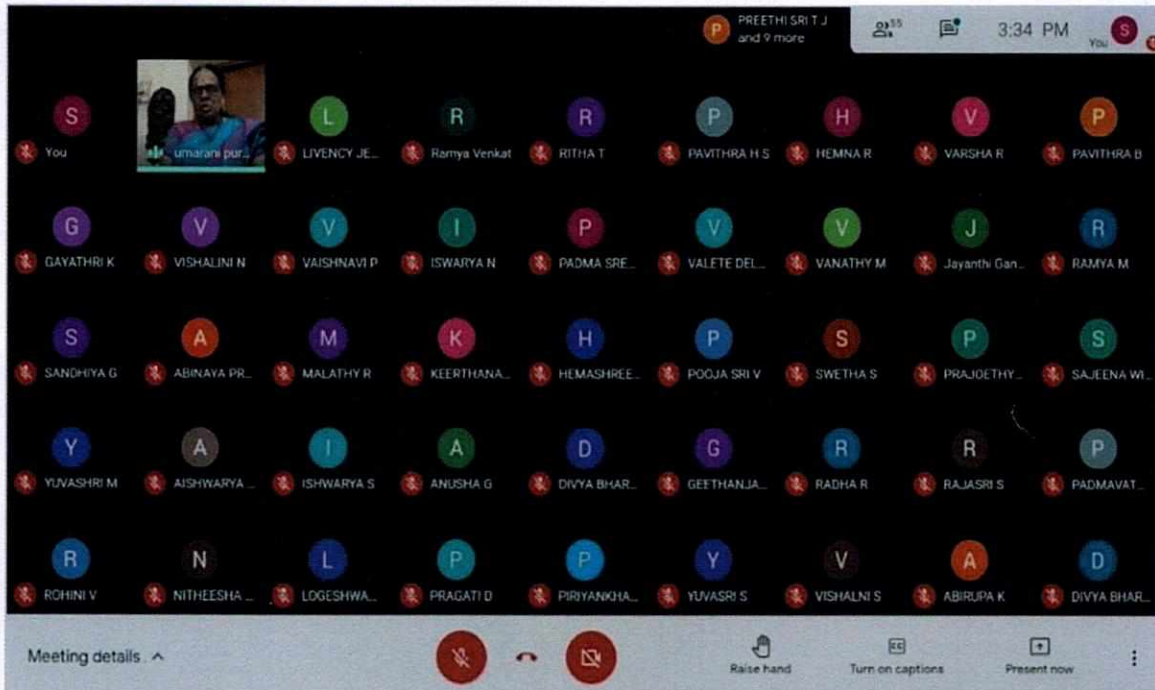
P PREETHI SRI T J and 9 more

55

3:34 PM You S

S You

umarani pur...

L LIVENCY JE...

R Ramya Venkat

R RITHA T

P PAVITHRA H S

H HEMNA R

V VARSHA R

P PAVITHRA B

G GAYATHRI K

V VISHALINI N

V VAISHNAVI P

I ISWARYA N

P PADMA SRE...

V VALETE DEL...

V VANATHY M

J Jayanthi Gan...

R RAMYA M

S SANDHIYA G

A ABINAYA PR...

M MALATHY R

K KEERTHANA...

H HEMASHREE...

P POOJA SRI V

S SWETHA S

P PRAJOETHY...

S SAJEENA WI...

Y YUVASHRI M

A AISHWARYA ...

I ISHWARYA S

A ANUSHA G

D DIVYA BHAR...

G GEETHANJA...

R RADHA R

R RAJASRI S

P PADMAVAT...

R ROHINI V

N NITHEESHA ...

L LOGESHWA...

P PRAGATI D

P PIRIYANKHA...

Y YUVASRI S

V VISHALNI S

A ABIRUPA K

D DIVYA BHAR...

Meeting details ^

Raise hand

Turn on captions

Present now